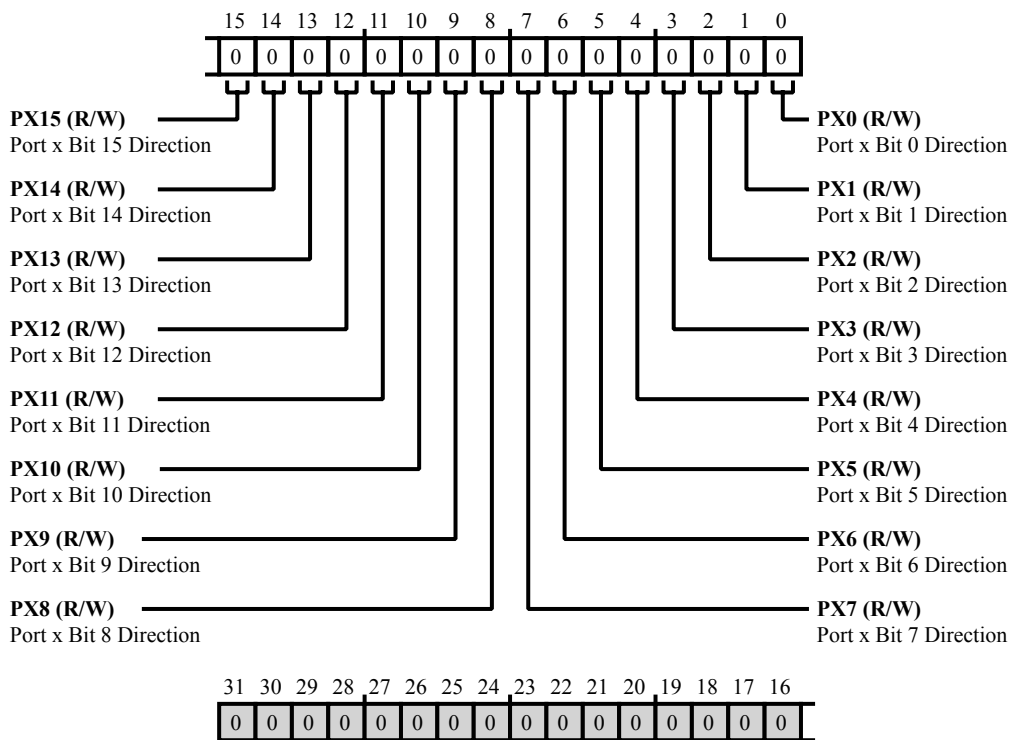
| 15 | 14 | 13 | 12 | 11 | 10 | 9 | 8 | 7 | 6 | 5 | 4 | 3 | 2 | 1 | 0 |
|---|---|---|---|---|---|---|---|---|---|---|---|---|---|---|---|
| 0 | 0 | 0 | 0 | 0 | 0 | 0 | 0 | 0 | 0 | 0 | 0 | 0 | 0 | 0 | 0 |

**PX15 (R/W)**
Port x Bit 15 Direction

**PX14 (R/W)**
Port x Bit 14 Direction

**PX13 (R/W)**
Port x Bit 13 Direction

**PX12 (R/W)**
Port x Bit 12 Direction

**PX11 (R/W)**
Port x Bit 11 Direction

**PX10 (R/W)**
Port x Bit 10 Direction

**PX9 (R/W)**
Port x Bit 9 Direction

**PX8 (R/W)**
Port x Bit 8 Direction

**PX0 (R/W)**
Port x Bit 0 Direction

**PX1 (R/W)**
Port x Bit 1 Direction

**PX2 (R/W)**
Port x Bit 2 Direction

**PX3 (R/W)**
Port x Bit 3 Direction

**PX4 (R/W)**
Port x Bit 4 Direction

**PX5 (R/W)**
Port x Bit 5 Direction

**PX6 (R/W)**
Port x Bit 6 Direction

**PX7 (R/W)**
Port x Bit 7 Direction

| 31 | 30 | 29 | 28 | 27 | 26 | 25 | 24 | 23 | 22 | 21 | 20 | 19 | 18 | 17 | 16 |
|---|---|---|---|---|---|---|---|---|---|---|---|---|---|---|---|
| 0 | 0 | 0 | 0 | 0 | 0 | 0 | 0 | 0 | 0 | 0 | 0 | 0 | 0 | 0 | 0 |